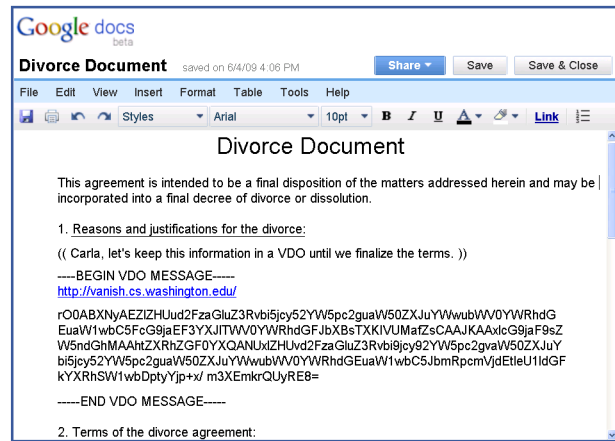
Google docs beta

Divorce Document saved on 6/4/09 4:06 PM

Share ▾ Save Save & Close

File Edit View Insert Format Table Tools Help

Styles Arial 10pt B I U A Link

Divorce Document

This agreement is intended to be a final disposition of the matters addressed herein and may be incorporated into a final decree of divorce or dissolution.

1. Reasons and justifications for the divorce:

(( Carla, let's keep this information in a VDO until we finalize the terms. ))

----BEGIN VDO MESSAGE-----
http://vanish.cs.washington.edu/

rO0ABXNyAEZlZHUud2FzaGluZ3Rvbi5jcy52YW5pc2guaW50ZXJuYWwubWV0YWRhdGEuaW1wbC5FcG9jaEF3YXJlTWV0YWRhdGFJbXBsTXKlVUMafZsCAAJKAAxlcG9jaF9sZW5ndGhMAAhtZXRhZGF0YXQANUxlZHUvd2FzaGluZ3Rvbi9jcy92YW5pc2gvaW50ZXJuYWwubWV0YWRhdGEuaW1wbC5JbmRpcmVjdEtleU1ldGFkYXRhSW1wbDptyYjp+x/ m3XEmkrQUyRE8=

-----END VDO MESSAGE-----

2. Terms of the divorce agreement: